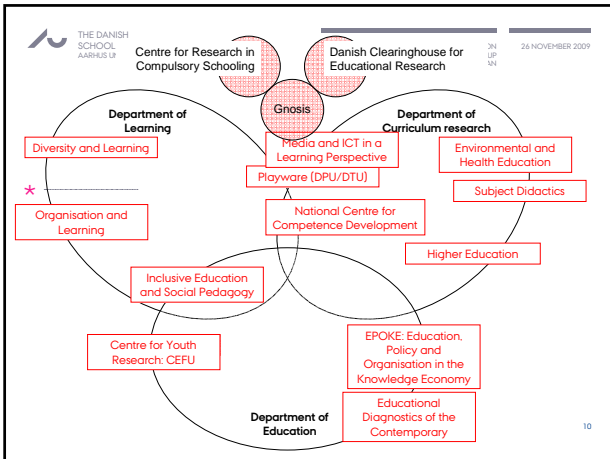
THE DANISH SCHOOL AARHUS UI

Centre for Research in Compulsory Schooling

Danish Clearinghouse for Educational Research

ON UP AN

26 NOVEMBER 2009

Gnosis

Department of Learning

Department of Curriculum research

Diversity and Learning

Media and ICT in a Learning Perspective

Environmental and Health Education

Playware (DPU/DTU)

Subject Didactics

*

Organisation and Learning

National Centre for Competence Development

Higher Education

Inclusive Education and Social Pedagogy

Centre for Youth Research: CEFU

EPOKE: Education, Policy and Organisation in the Knowledge Economy

Department of Education

Educational Diagnostics of the Contemporary

10